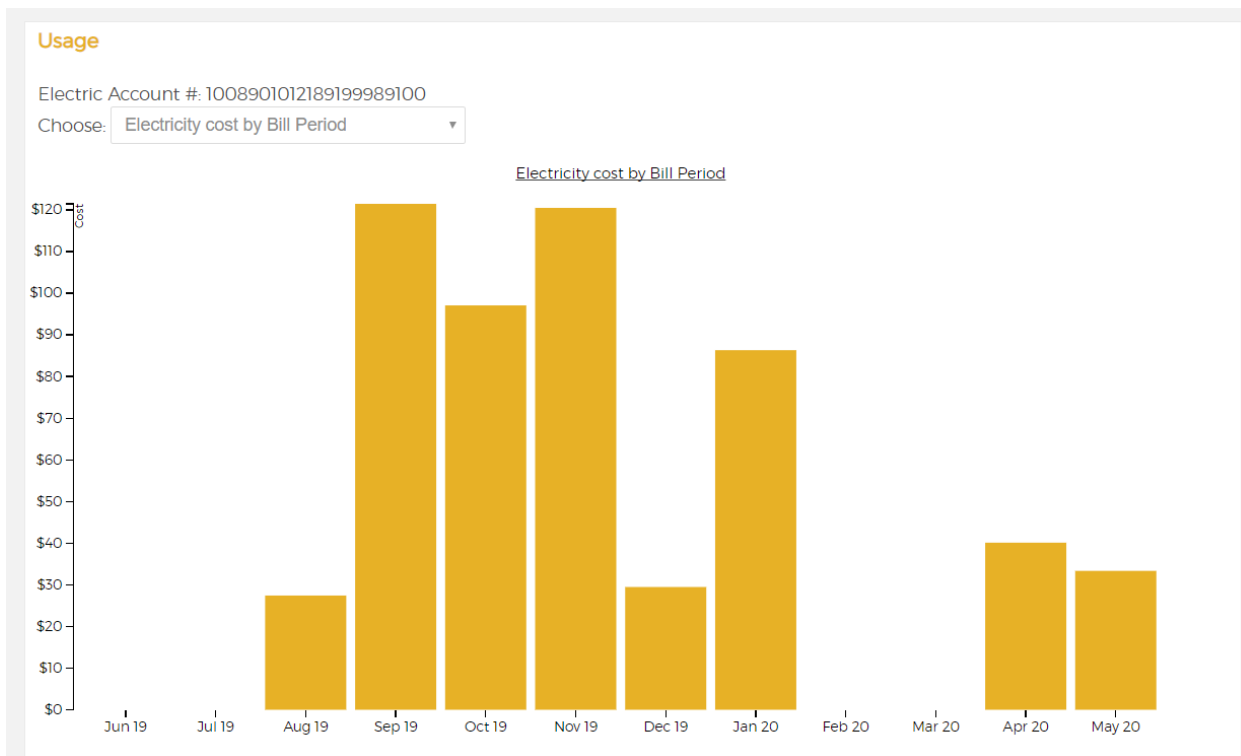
Usage

Electric Account #: 1008901012189199989100
Choose: Electricity cost by Bill Period ▾

Electricity cost by Bill Period

Cost
$120
$110
$100
$90
$80
$70
$60
$50
$40
$30
$20
$10
$0

Jun 19 Jul 19 Aug 19 Sep 19 Oct 19 Nov 19 Dec 19 Jan 20 Feb 20 Mar 20 Apr 20 May 20